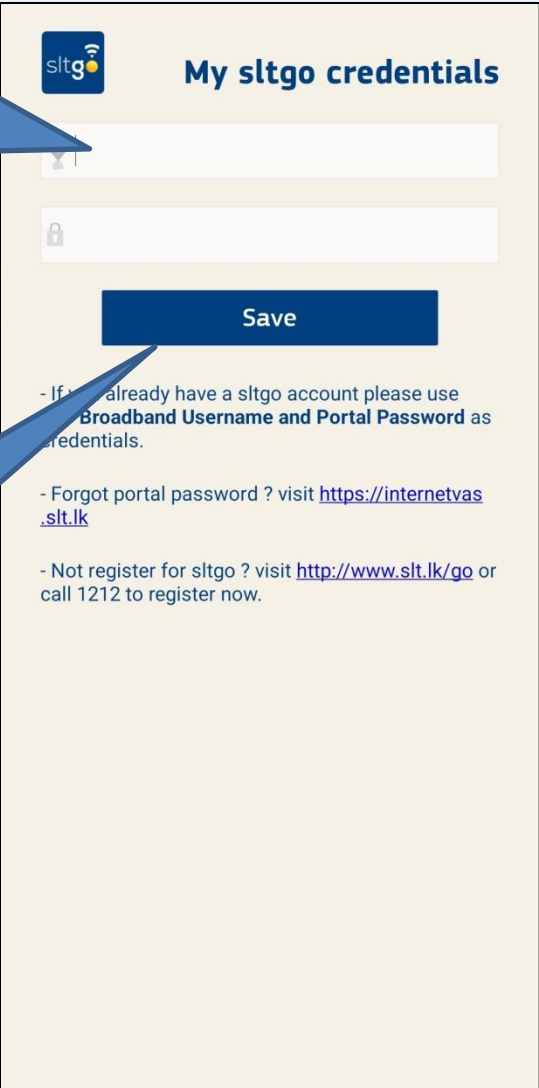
sltgo

My sltgo credentials

Save

- If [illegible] already have a sltgo account please use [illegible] **Broadband Username and Portal Password** as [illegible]redentials.

- Forgot portal password ? visit https://internetvas.slt.lk

- Not register for sltgo ? visit http://www.slt.lk/go or call 1212 to register now.